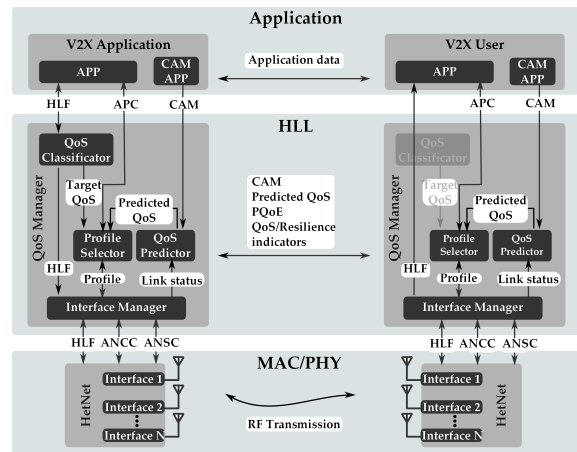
Application

V2X Application

APP

CAM APP

Application data

V2X User

APP

CAM APP

HLF

APC

CAM

APC

CAM

HLL

QoS Manager

QoS Classificator

Target QoS

Predicted QoS

Profile Selector

QoS Predictor

HLF

Profile

Link status

Interface Manager

CAM
Predicted QoS
PQoE
QoS/Resilience indicators

QoS Manager

QoS Classificator

Target QoS

Predicted QoS

Profile Selector

QoS Predictor

HLF

Profile

Link status

Interface Manager

HLF

ANCC

ANSC

MAC/PHY

HLF

ANCC

ANSC

HetNet

Interface 1

Interface 2

Interface N

RF Transmission

Interface 1

Interface 2

Interface N

HetNet